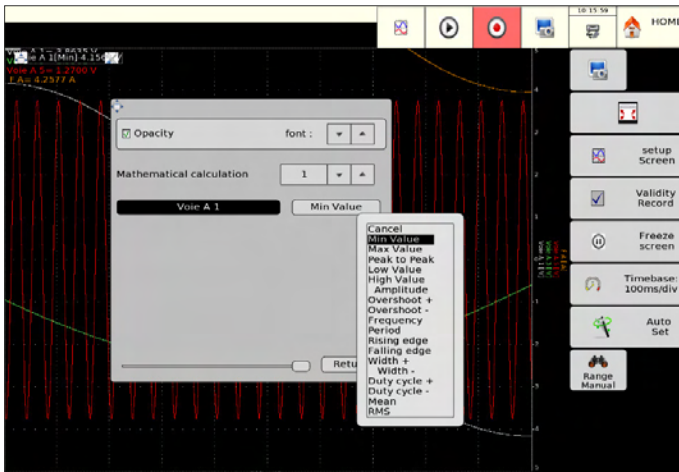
10:15:59

HOME

Voie A 1 [Min] 4.156 V
Voie A 5 = 1.2700 V
Δ A= 4.2577 A

Opacity

font :

Mathematical calculation

1

Voie A 1

Min Value

Retu

Cancel
Min Value
Max Value
Peak to Peak
Low Value
High Value
Amplitude
Overshoot +
Overshoot -
Frequency
Period
Rising edge
Falling edge
Width +
Width -
Duty cycle +
Duty cycle -
Mean
RMS

setup Screen

Validity Record

Freeze screen

Timebase: 100ms/div

Auto Set

Range Manual